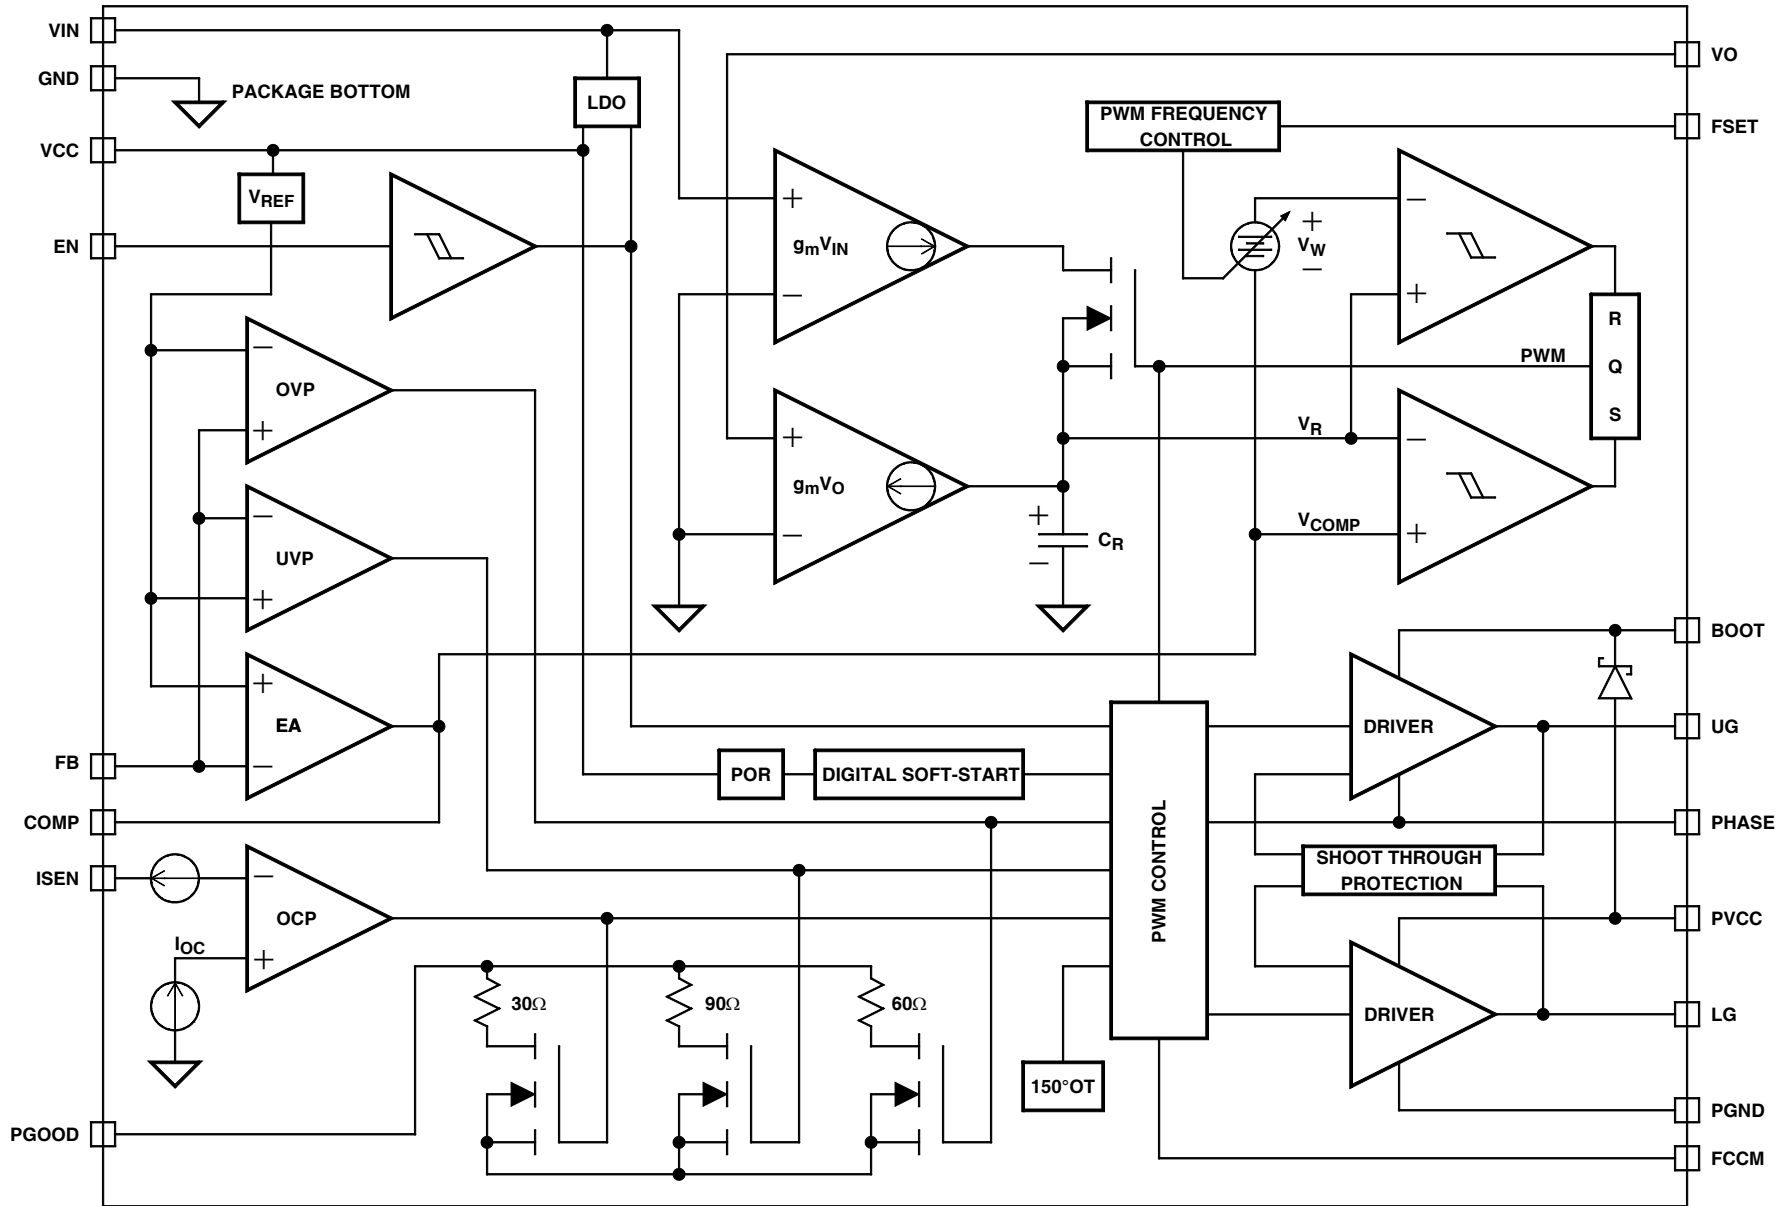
VIN
GND
PACKAGE BOTTOM
VCC
EN
LDO
$V_{REF}$
OVP
UVP
EA
FB
COMP
ISEN
OCP
$I_{OC}$
PGOOD
$g_mV_{IN}$
$g_mV_O$
$C_R$
PWM FREQUENCY CONTROL
$V_W$
PWM
$V_R$
$V_{COMP}$
R
Q
S
VO
FSET
BOOT
UG
PHASE
PVCC
LG
PGND
FCCM
DRIVER
DRIVER
SHOOT THROUGH PROTECTION
PWM CONTROL
POR
DIGITAL SOFT-START
150°OT
30Ω
90Ω
60Ω